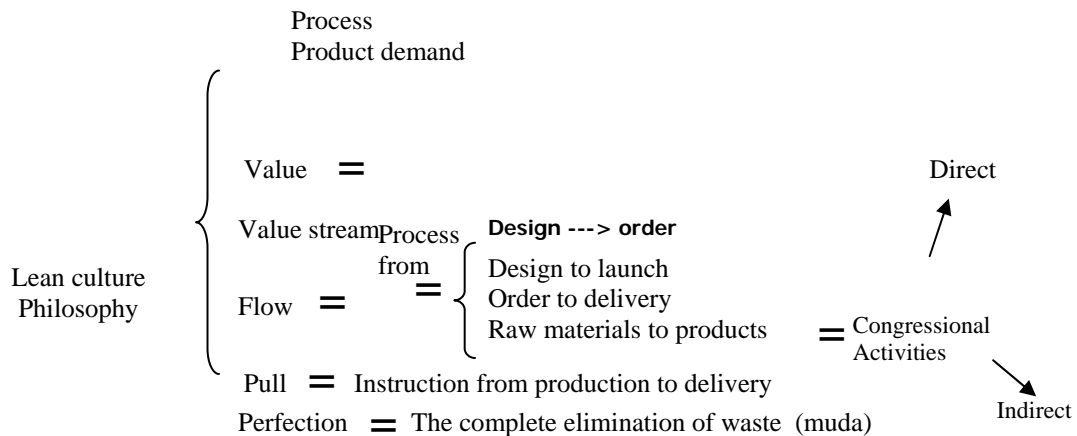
Process
Product demand

Lean culture Philosophy

Value =

Value stream Process from =

Design ---> order
Design to launch
Order to delivery
Raw materials to products = Congressional Activities

Direct

Indirect

Flow =

Pull = Instruction from production to delivery

Perfection = The complete elimination of waste (muda)